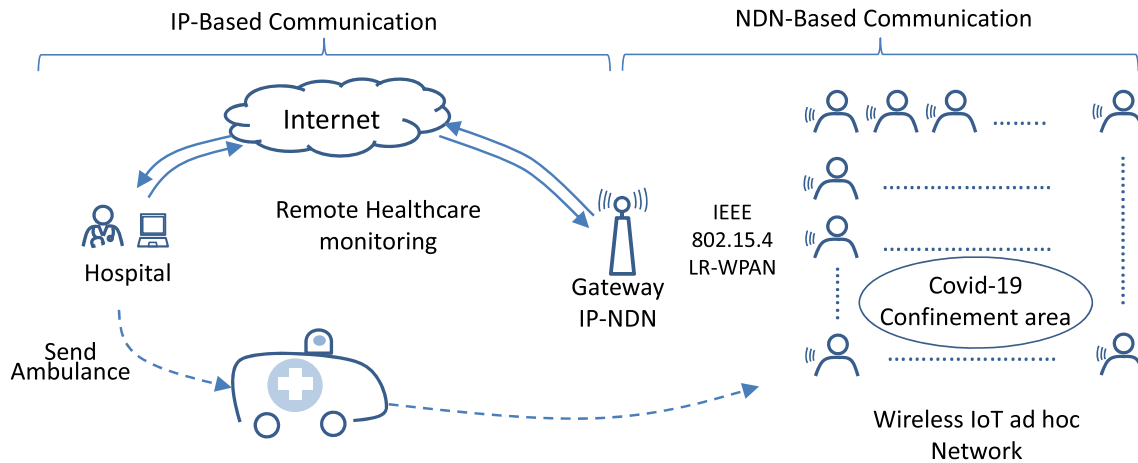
IP-Based Communication

NDN-Based Communication

Internet

Remote Healthcare monitoring

Hospital

Gateway IP-NDN

IEEE 802.15.4 LR-WPAN

Covid-19 Confinement area

Send Ambulance

Wireless IoT ad hoc Network